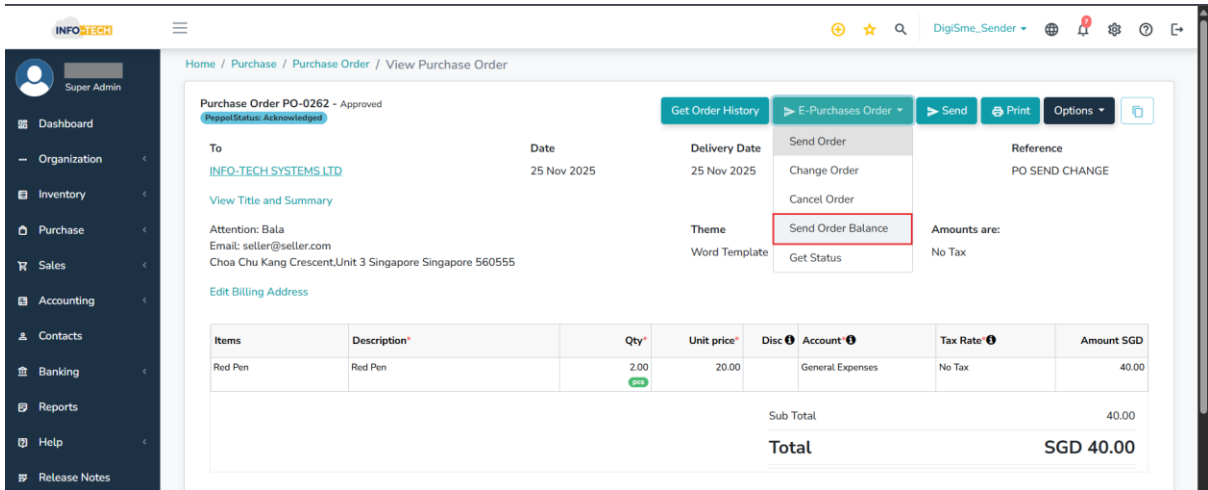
INFOTECH

DigiSme_Sender

Super Admin

Dashboard
Organization
Inventory
Purchase
Sales
Accounting
Contacts
Banking
Reports
Help
Release Notes

Home / Purchase / Purchase Order / View Purchase Order

Purchase Order PO-0262 - Approved
PeppolStatus: Acknowledged

Get Order History | E-Purchases Order | Send | Print | Options

Send Order
Change Order
Cancel Order
Send Order Balance
Get Status

To
INFO-TECH SYSTEMS LTD
View Title and Summary

Date
25 Nov 2025

Delivery Date
25 Nov 2025

Reference
PO SEND CHANGE

Attention: Bala
Email: seller@seller.com
Choa Chu Kang Crescent,Unit 3 Singapore Singapore 560555

Theme
Word Template

Amounts are:
No Tax

Edit Billing Address

| Items | Description* | Qty* | Unit price* | Disc | Account* | Tax Rate* | Amount SGD |
|---|---|---|---|---|---|---|---|
| Red Pen | Red Pen | 2.00 pcs | 20.00 | | General Expenses | No Tax | 40.00 |

Sub Total 40.00

Total SGD 40.00